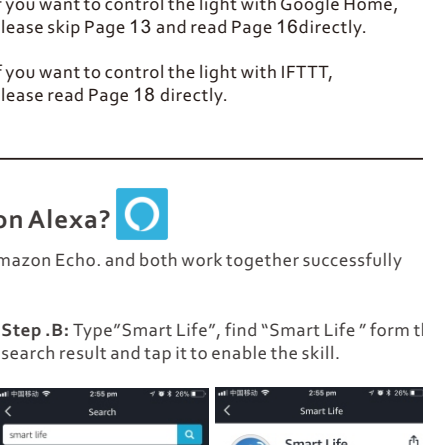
you want to control the light with Google Home, lease skip Page 13 and read Page 16directly.

f you want to control the light with IFTTT, lease read Page 18 directly.

on Alexa?

mazon Echo. and both work together successfully

Step .B: Type"Smart Life", find "Smart Life " form t search result and tap it to enable the skill.

中国移动 2:55 pm 26%
Search
smart life

中国移动 2:55 pm 26%
Smart Life
Smart Life